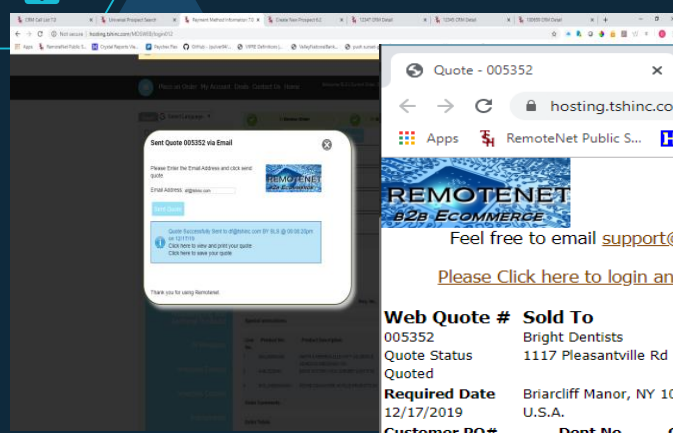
CRM Call List 7.0 | Universal Prospect Search | Payment Method Information 7.0 | Create New Prospect 6.0 | 12347 CRM Detail | 12345 CRM Detail | 126650 CRM Detail

Not secure | hosting.tshinc.com/MDS968/login612

Apps | RemoteNet Public S... | Crystal Reports Vie... | Paychex Flex | GitHub - ipulver/M... | MRE Definition | ValleyNationalBank... | push system...

Place an Order | My Account | Leads | Contact Us | Home

Select Language

Sent Quote 005352 via Email

Please Enter the Email Address and click send quote

Email Address: ✉ dl@tshinc.com

REMOTENET b2b ECOMMERCE

Send Quote

Quote Successfully Sent to dl@tshinc.com BY SLS @ 08:08:20pm on 12/17/19
Click here to view and print your quote
Click here to save your quote

Thank you for using Remotenet.

Quote - 005352

hosting.tshinc.co

Apps | RemoteNet Public S...

REMOTENET
b2b ECOMMERCE

Feel free to email support@

Please Click here to login an

Web Quote # | Sold To
005352 | Bright Dentists
Quote Status | 1117 Pleasantville Rd
Quoted
Required Date | Briarcliff Manor, NY 10
12/17/2019 | U.S.A.
Customer PO# | Dept No